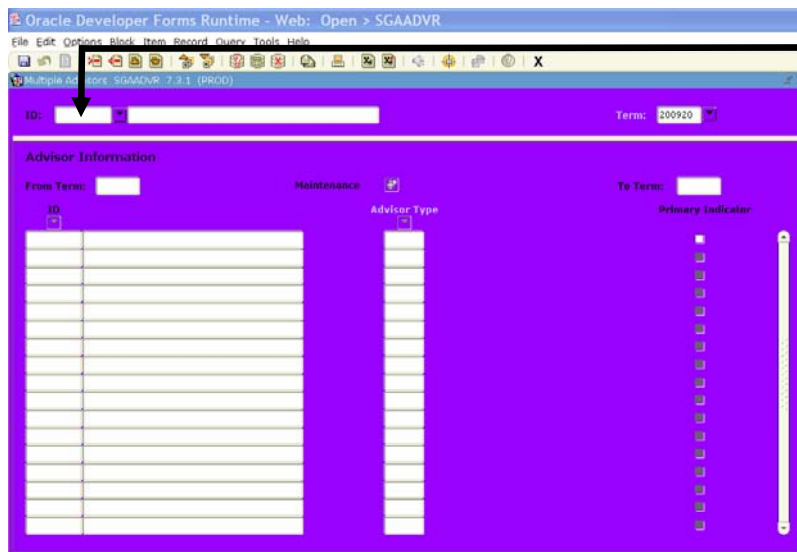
Oracle Developer Forms Runtime - Web: Open > SGAADVR

File Edit Options Block Item Record Query Tools Help

Multiple Advisors SGAADVR 7.3.1 (PROD)

ID:

Term: 200920

Advisor Information

From Term:

Maintenance

To Term:

ID

Advisor Type

Primary Indicator